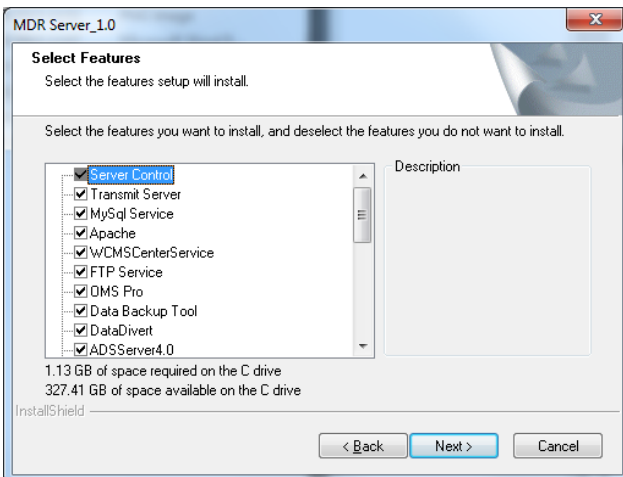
MDR Server_1.0

Select Features

Select the features setup will install.

Select the features you want to install, and deselect the features you do not want to install.

Server Control
Transmit Server
MySql Service
Apache
WCMSCenterService
FTP Service
OMS Pro
Data Backup Tool
DataDivert
ADSServer4.0

Description

1.13 GB of space required on the C drive
327.41 GB of space available on the C drive

InstallShield

< Back
Next >
Cancel